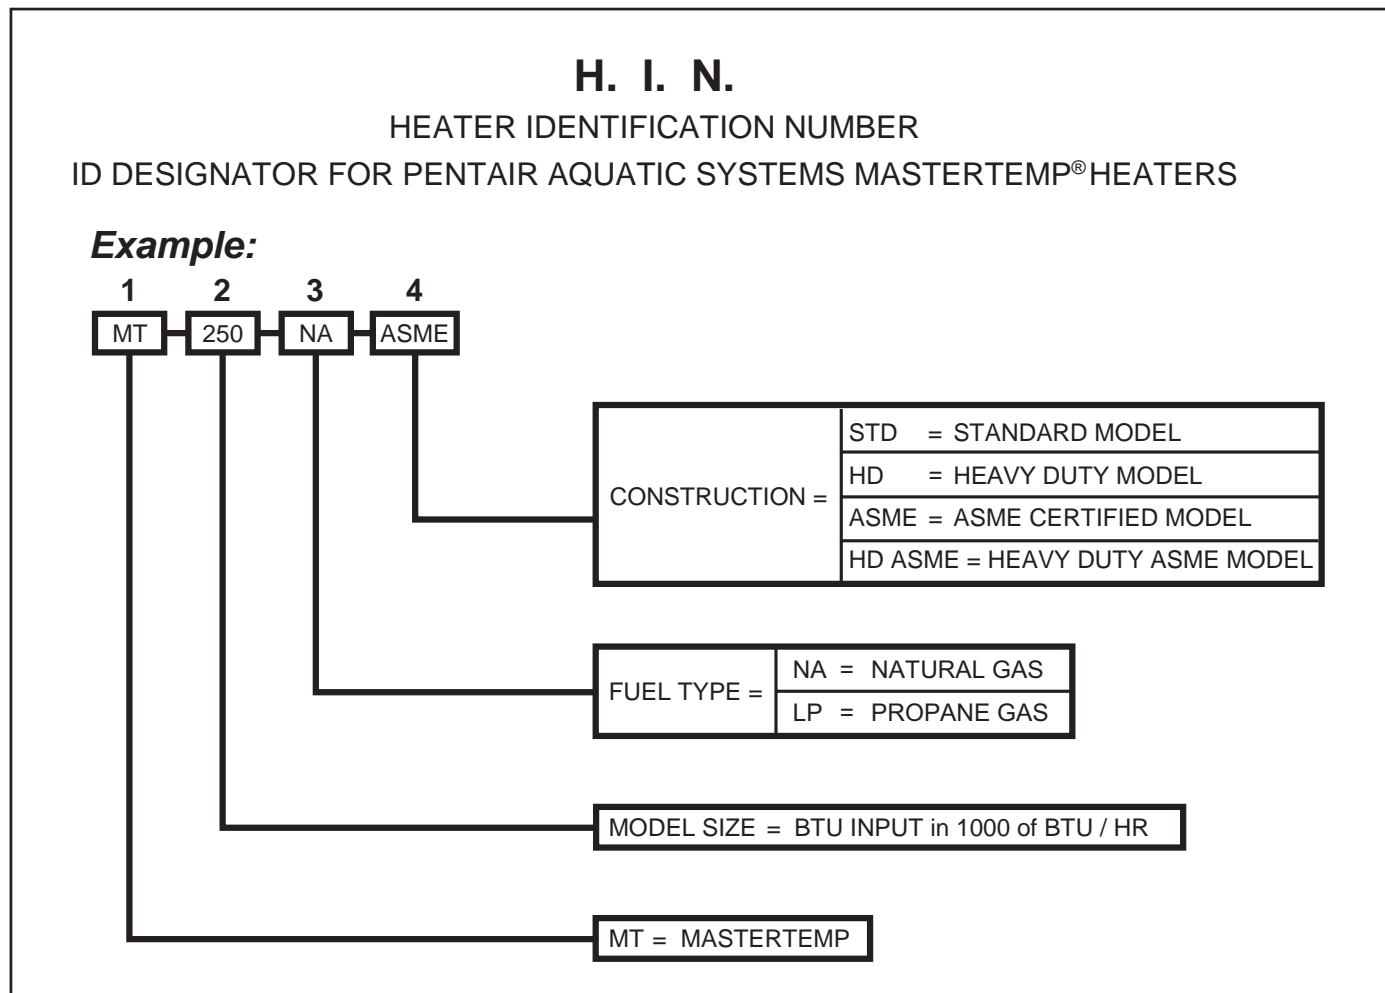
H. I. N.

HEATER IDENTIFICATION NUMBER

ID DESIGNATOR FOR PENTAIR AQUATIC SYSTEMS MASTERTEMP® HEATERS

Example:

1 2 3 4

MT - 250 - NA - ASME

CONSTRUCTION =
STD = STANDARD MODEL
HD = HEAVY DUTY MODEL
ASME = ASME CERTIFIED MODEL
HD ASME = HEAVY DUTY ASME MODEL

FUEL TYPE =
NA = NATURAL GAS
LP = PROPANE GAS

MODEL SIZE = BTU INPUT in 1000 of BTU / HR

MT = MASTERTEMP